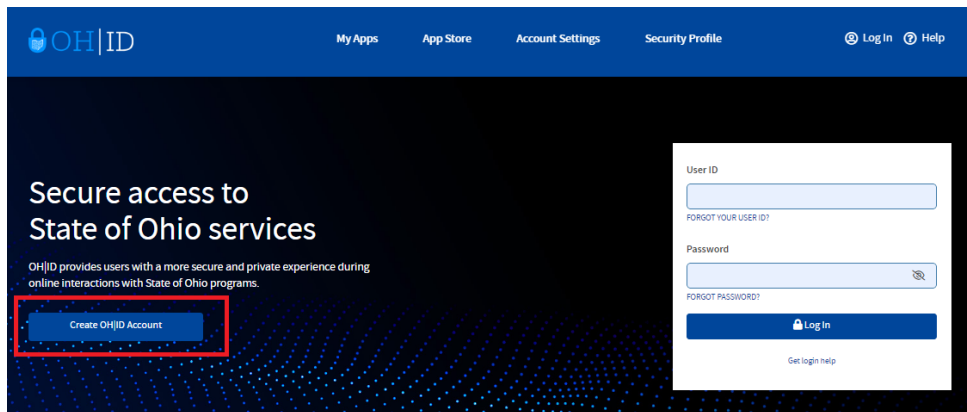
OH|ID

My Apps App Store Account Settings Security Profile Log In Help

Secure access to State of Ohio services

OH|ID provides users with a more secure and private experience during online interactions with State of Ohio programs.

Create OH|ID Account

User ID

FORGOT YOUR USER ID?

Password

FORGOT PASSWORD?

Log In

Get login help